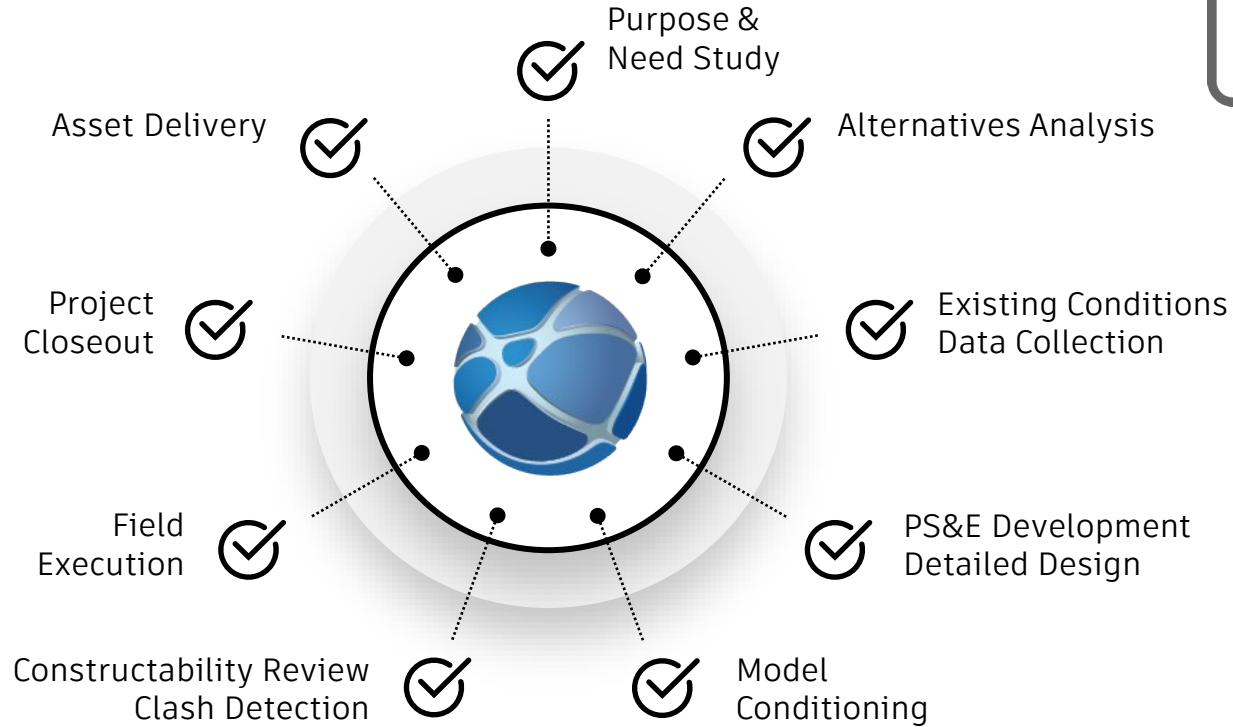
Purpose & Need Study

Alternatives Analysis

Existing Conditions Data Collection

PS&E Development Detailed Design

Model Conditioning

Constructability Review Clash Detection

Field Execution

Project Closeout

Asset Delivery